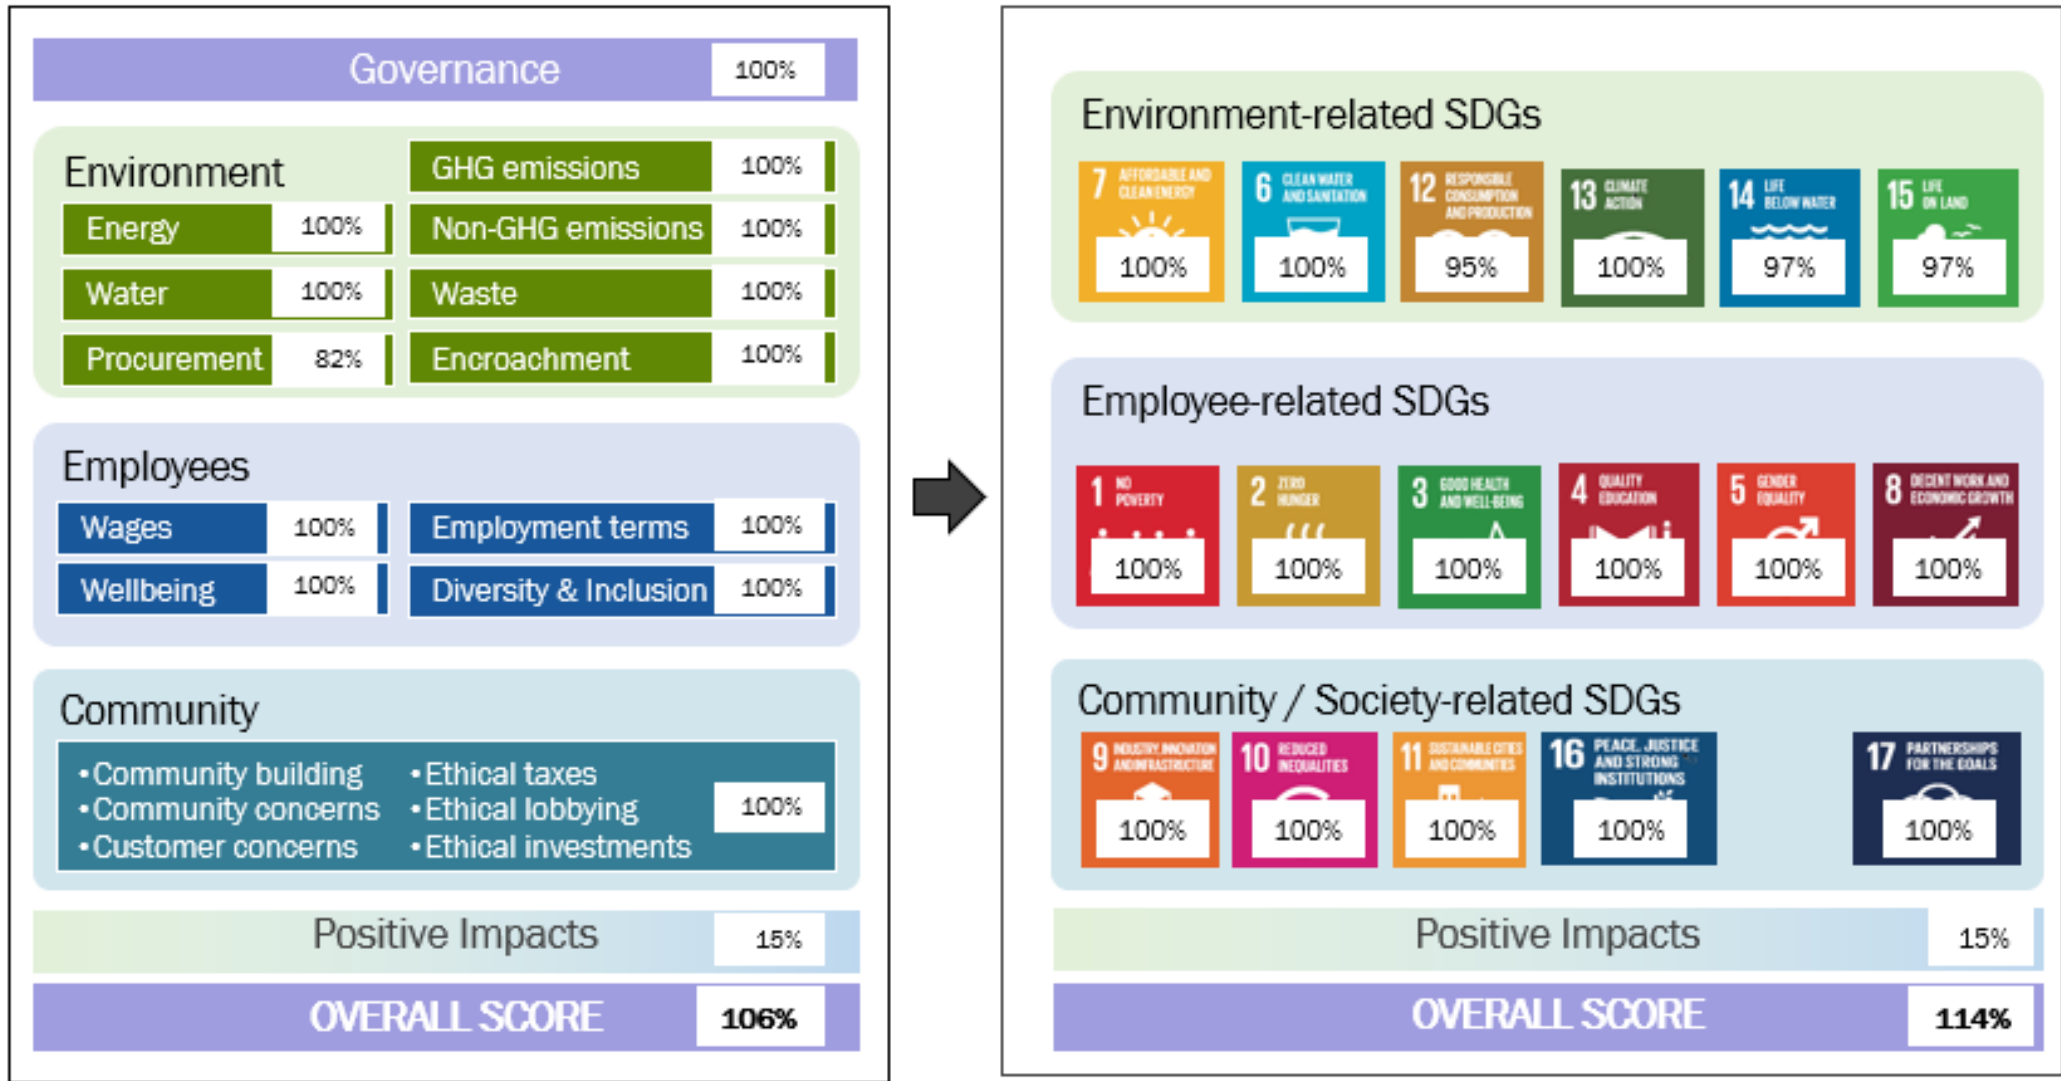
Governance 100%

Environment

GHG emissions 100%

Energy 100%

Non-GHG emissions 100%

Water 100%

Waste 100%

Procurement 82%

Encroachment 100%

Employees

Wages 100%

Employment terms 100%

Wellbeing 100%

Diversity & Inclusion 100%

Community

•Community building
•Community concerns
•Customer concerns

•Ethical taxes
•Ethical lobbying
•Ethical investments

100%

Positive Impacts 15%

OVERALL SCORE 106%

Environment-related SDGs

7 AFFORDABLE AND CLEAN ENERGY 100%

6 CLEAN WATER AND SANITATION 100%

12 RESPONSIBLE CONSUMPTION AND PRODUCTION 95%

13 CLIMATE ACTION 100%

14 LIFE BELOW WATER 97%

15 LIFE ON LAND 97%

Employee-related SDGs

1 NO POVERTY 100%

2 ZERO HUNGER 100%

3 GOOD HEALTH AND WELL-BEING 100%

4 QUALITY EDUCATION 100%

5 GENDER EQUALITY 100%

8 DECENT WORK AND ECONOMIC GROWTH 100%

Community / Society-related SDGs

9 INDUSTRY, INNOVATION AND INFRASTRUCTURE 100%

10 REDUCED INEQUALITIES 100%

11 SUSTAINABLE CITIES AND COMMUNITIES 100%

16 PEACE, JUSTICE AND STRONG INSTITUTIONS 100%

17 PARTNERSHIPS FOR THE GOALS 100%

Positive Impacts 15%

OVERALL SCORE 114%